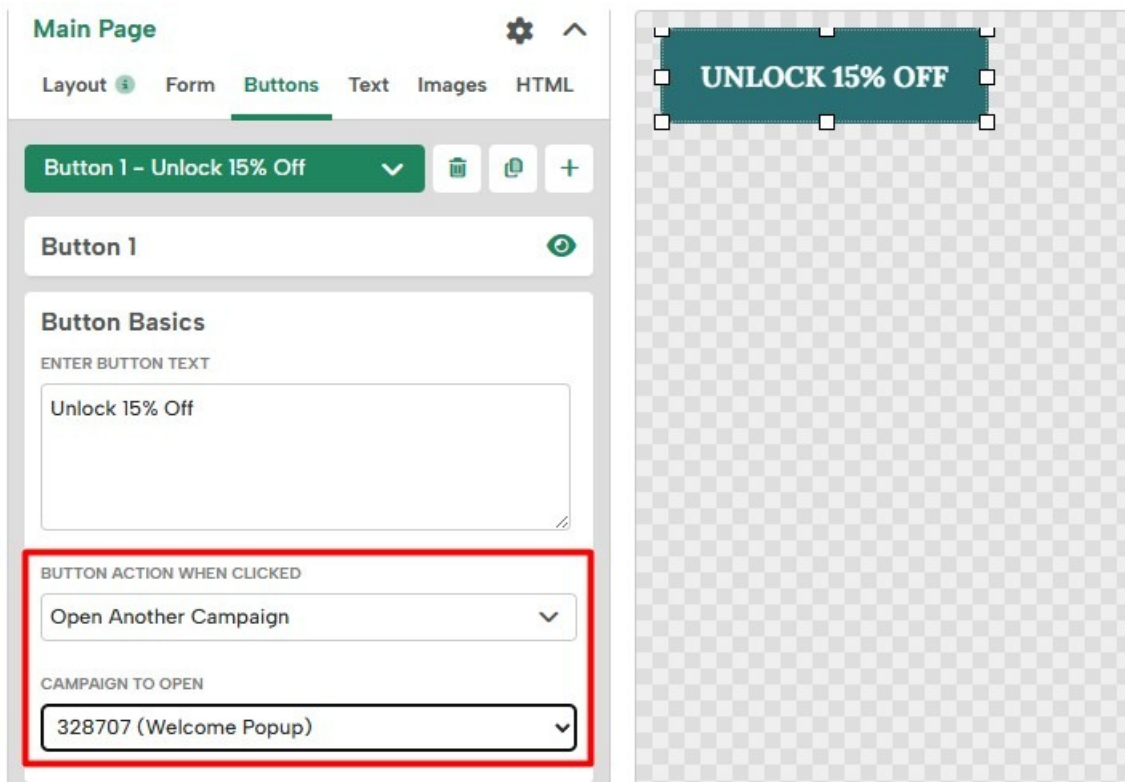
Main Page

Layout i Form Buttons Text Images HTML

Button 1 - Unlock 15% Off

Button 1

Button Basics

ENTER BUTTON TEXT

Unlock 15% Off

BUTTON ACTION WHEN CLICKED

Open Another Campaign

CAMPAIGN TO OPEN

328707 (Welcome Popup)

UNLOCK 15% OFF